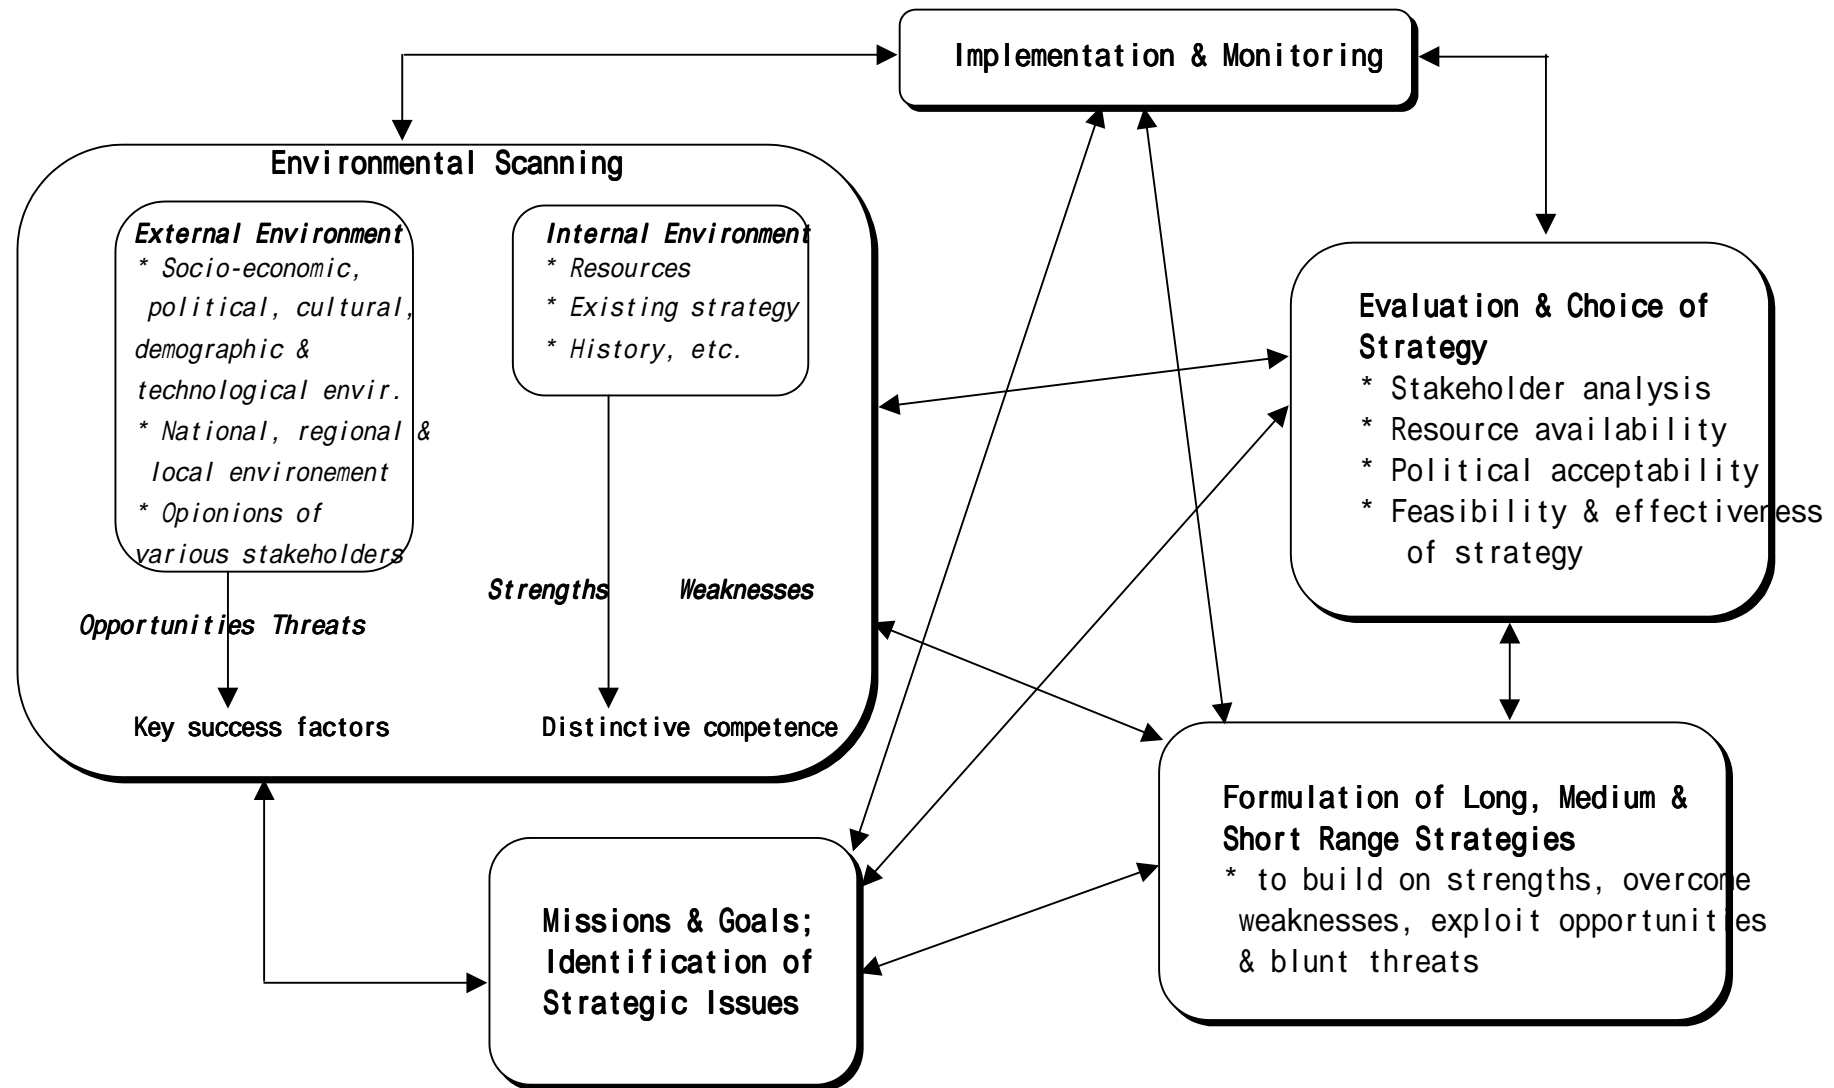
Implementation & Monitoring

Environmental Scanning

External Environment
* Socio-economic, political, cultural, demographic & technological envir.
* National, regional & local environement
* Opionions of various stakeholders

Internal Environment
* Resources
* Existing strategy
* History, etc.

Strengths Weaknesses

Opportunities Threats

Key success factors

Distinctive competence

Evaluation & Choice of Strategy
* Stakeholder analysis
* Resource availability
* Political acceptability
* Feasibility & effectiveness of strategy

Formulation of Long, Medium & Short Range Strategies
* to build on strengths, overcome weaknesses, exploit opportunities & blunt threats

Missions & Goals; Identification of Strategic Issues